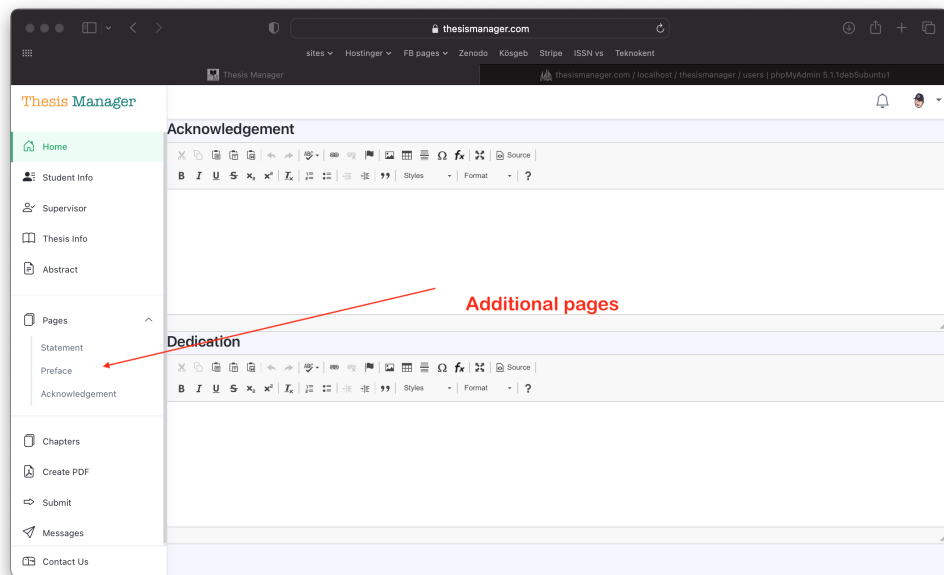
thesismanager.com

sites Hostinger FB pages Zenodo Kösgeb Stripe ISSN vs Teknokent

Thesis Manager

thesismanager.com / localhost / thesismanager / users | phpMyAdmin 5.1.1deb5ubuntu1

Thesis Manager

Home

Student Info

Supervisor

Thesis Info

Abstract

Pages

Statement

Preface

Acknowledgement

Chapters

Create PDF

Submit

Messages

Contact Us

Acknowledgement

Source

B I U S $x_2$ $x^2$ $I_x$ Styles Format ?

Additional pages

Dedication

Source

B I U S $x_2$ $x^2$ $I_x$ Styles Format ?